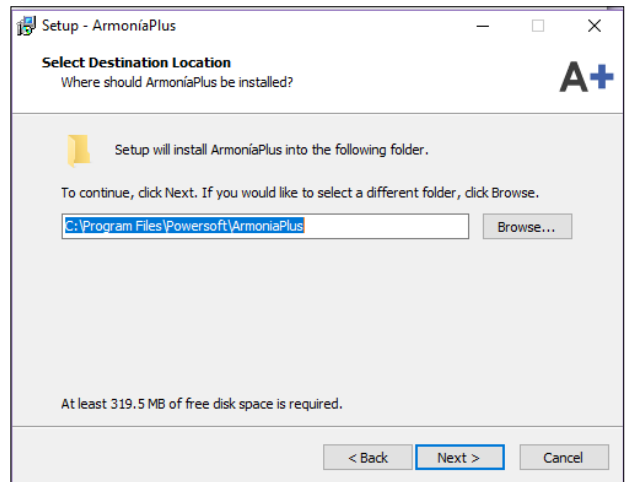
Setup - ArmoníaPlus

Select Destination Location
Where should ArmoníaPlus be installed?

A+

Setup will install ArmoníaPlus into the following folder.

To continue, click Next. If you would like to select a different folder, click Browse.

C:\Program Files\Powersoft\ArmoniaPlus

Browse...

At least 319.5 MB of free disk space is required.

< Back

Next >

Cancel